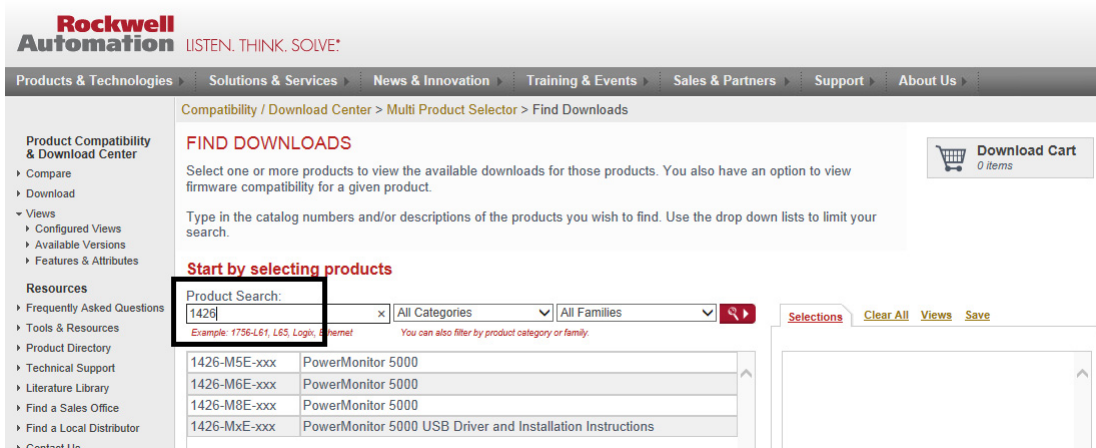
Rockwell Automation LISTEN. THINK. SOLVE.

Products & Technologies | Solutions & Services | News & Innovation | Training & Events | Sales & Partners | Support | About Us

Compatibility / Download Center > Multi Product Selector > Find Downloads

Product Compatibility & Download Center
Compare
Download
Views
Configured Views
Available Versions
Features & Attributes

Resources
Frequently Asked Questions
Tools & Resources
Product Directory
Technical Support
Literature Library
Find a Sales Office
Find a Local Distributor
Contact Us

FIND DOWNLOADS

Select one or more products to view the available downloads for those products. You also have an option to view firmware compatibility for a given product.

Type in the catalog numbers and/or descriptions of the products you wish to find. Use the drop down lists to limit your search.

Download Cart
0 items

Start by selecting products

Product Search:
1426
Example: 1756-L61, L65, Logix, Ethernet
All Categories
All Families
You can also filter by product category or family.

Selections | Clear All | Views | Save

| | |
|---|---|
| 1426-M5E-xxx | PowerMonitor 5000 |
| 1426-M6E-xxx | PowerMonitor 5000 |
| 1426-M8E-xxx | PowerMonitor 5000 |
| 1426-MxE-xxx | PowerMonitor 5000 USB Driver and Installation Instructions |